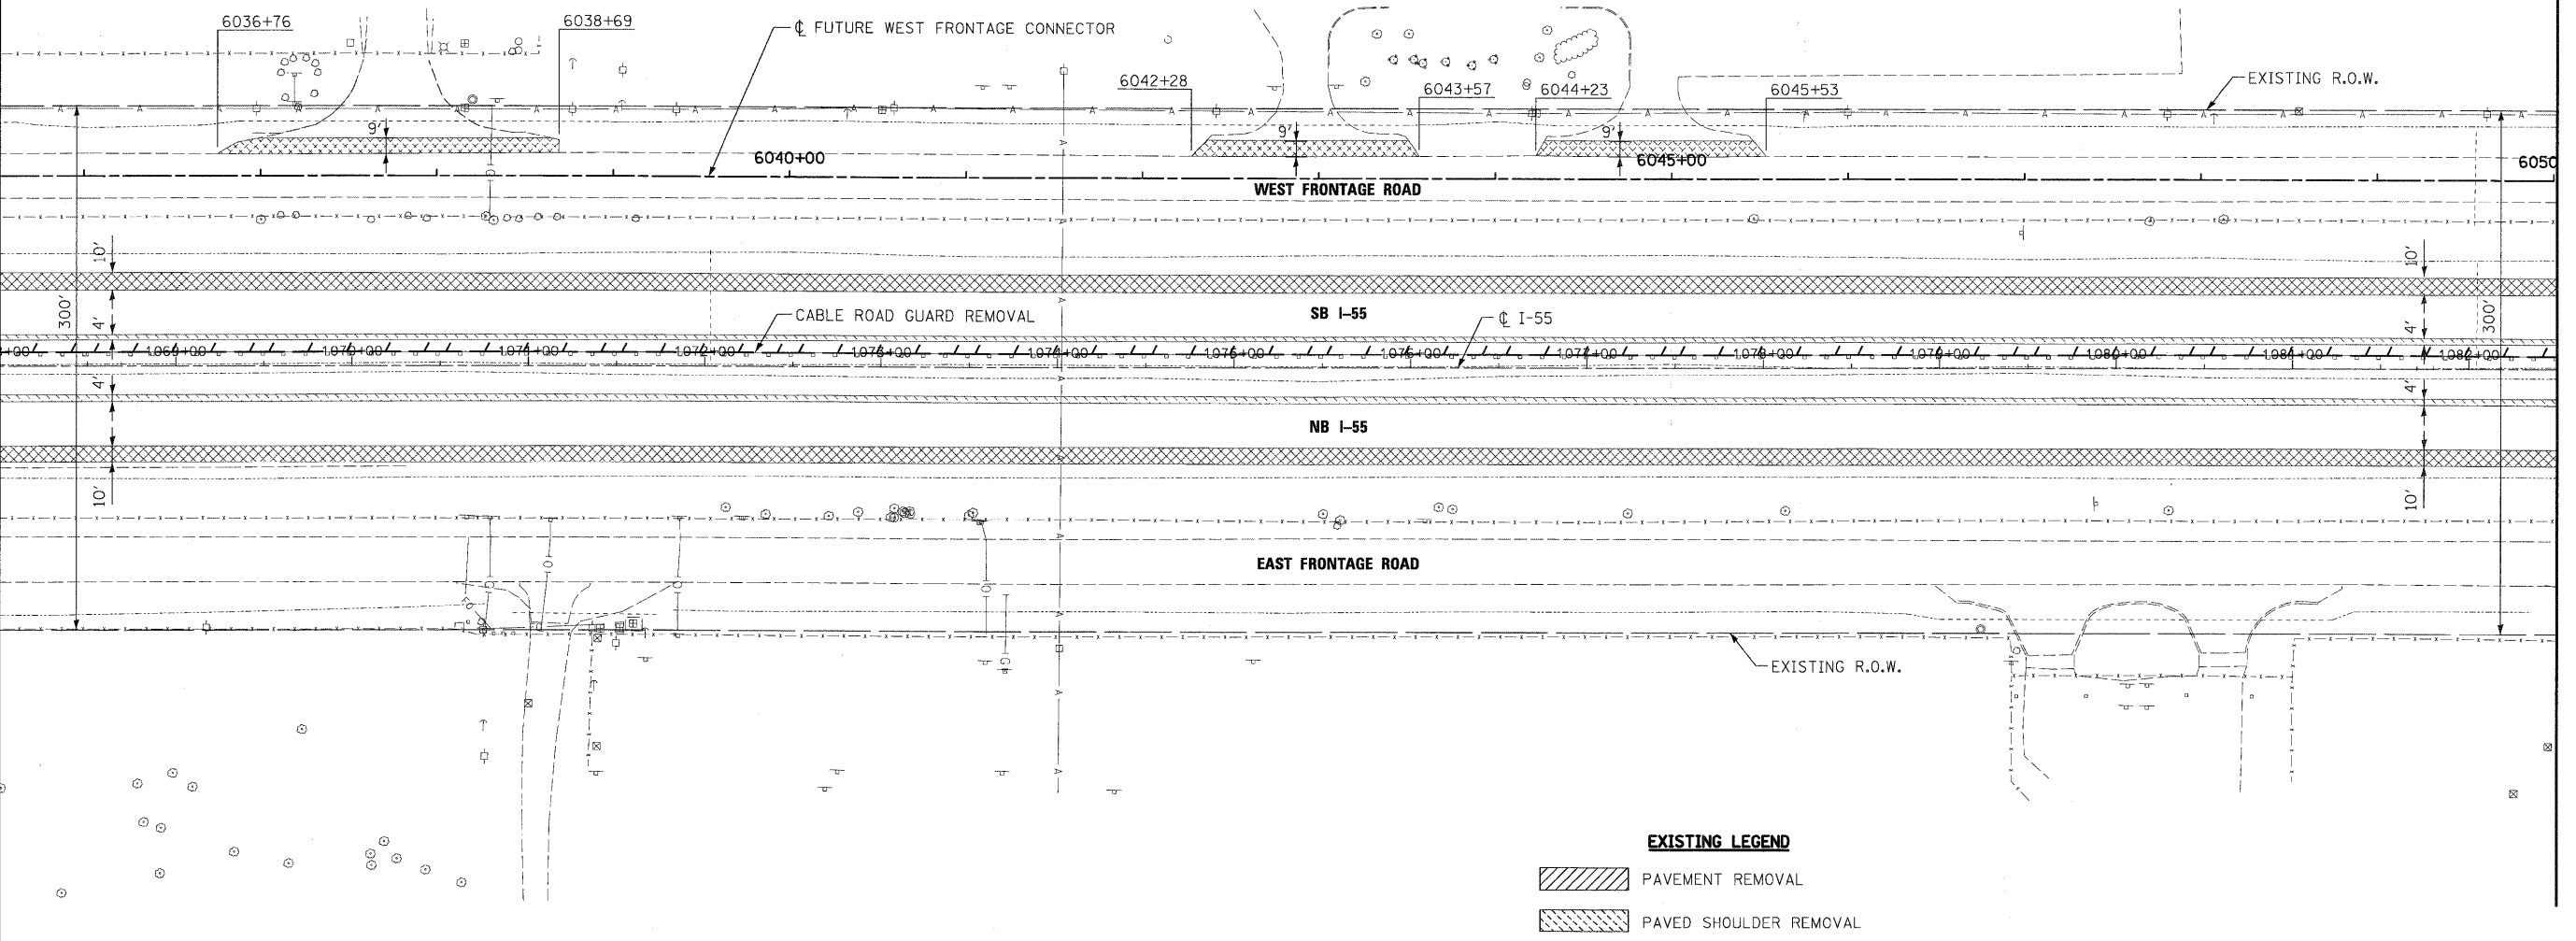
6036+76

6038+69

℄ FUTURE WEST FRONTAGE CONNECTOR

6042+28

6043+57

6044+23

6045+53

EXISTING R.O.W.

9'

9'

9'

6040+00

6045+00

6050

WEST FRONTAGE ROAD

10'

300'

4'

CABLE ROAD GUARD REMOVAL

SB I-55

℄ I-55

1069+00

1070+00

1071+00

1072+00

1073+00

1074+00

1075+00

1076+00

1077+00

1078+00

1079+00

1080+00

1081+00

1082+00

10'

4'

300'

4'

4'

NB I-55

10'

10'

EAST FRONTAGE ROAD

EXISTING R.O.W.

EXISTING LEGEND

PAVEMENT REMOVAL

PAVED SHOULDER REMOVAL